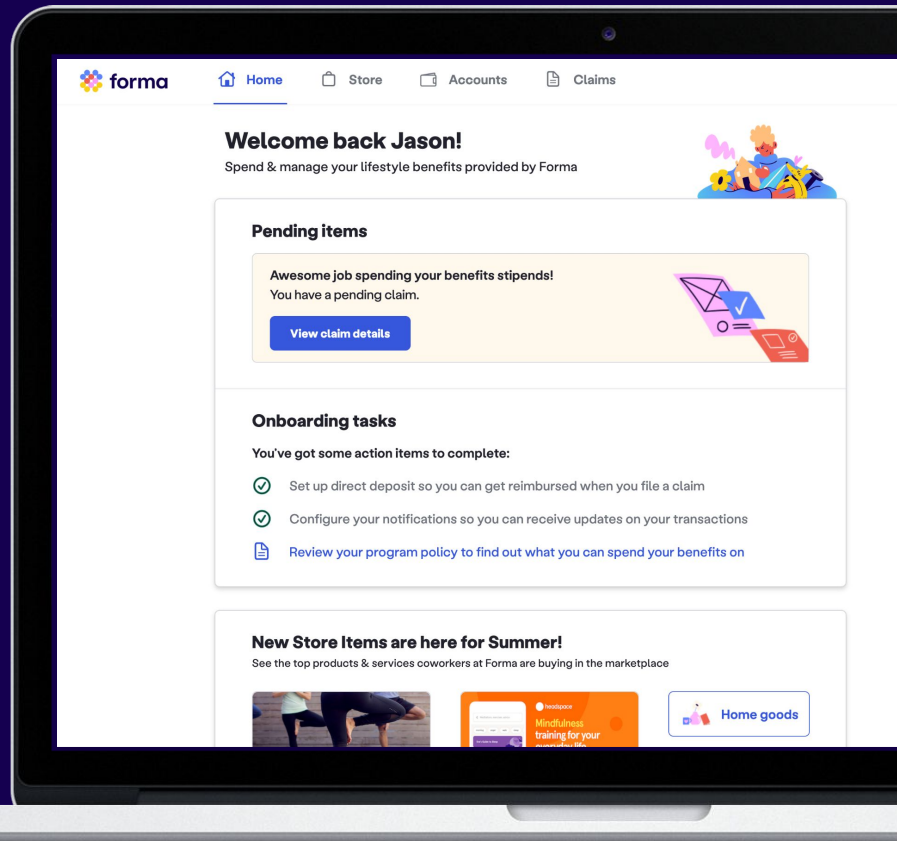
forma

Home Store Accounts Claims

Welcome back Jason!
Spend & manage your lifestyle benefits provided by Forma

Pending items

Awesome job spending your benefits stipends!
You have a pending claim.

View claim details

Onboarding tasks

You've got some action items to complete:

Set up direct deposit so you can get reimbursed when you file a claim

Configure your notifications so you can receive updates on your transactions

Review your program policy to find out what you can spend your benefits on

New Store Items are here for Summer!
See the top products & services coworkers at Forma are buying in the marketplace

headspace
Mindfulness training for your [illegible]

Home goods